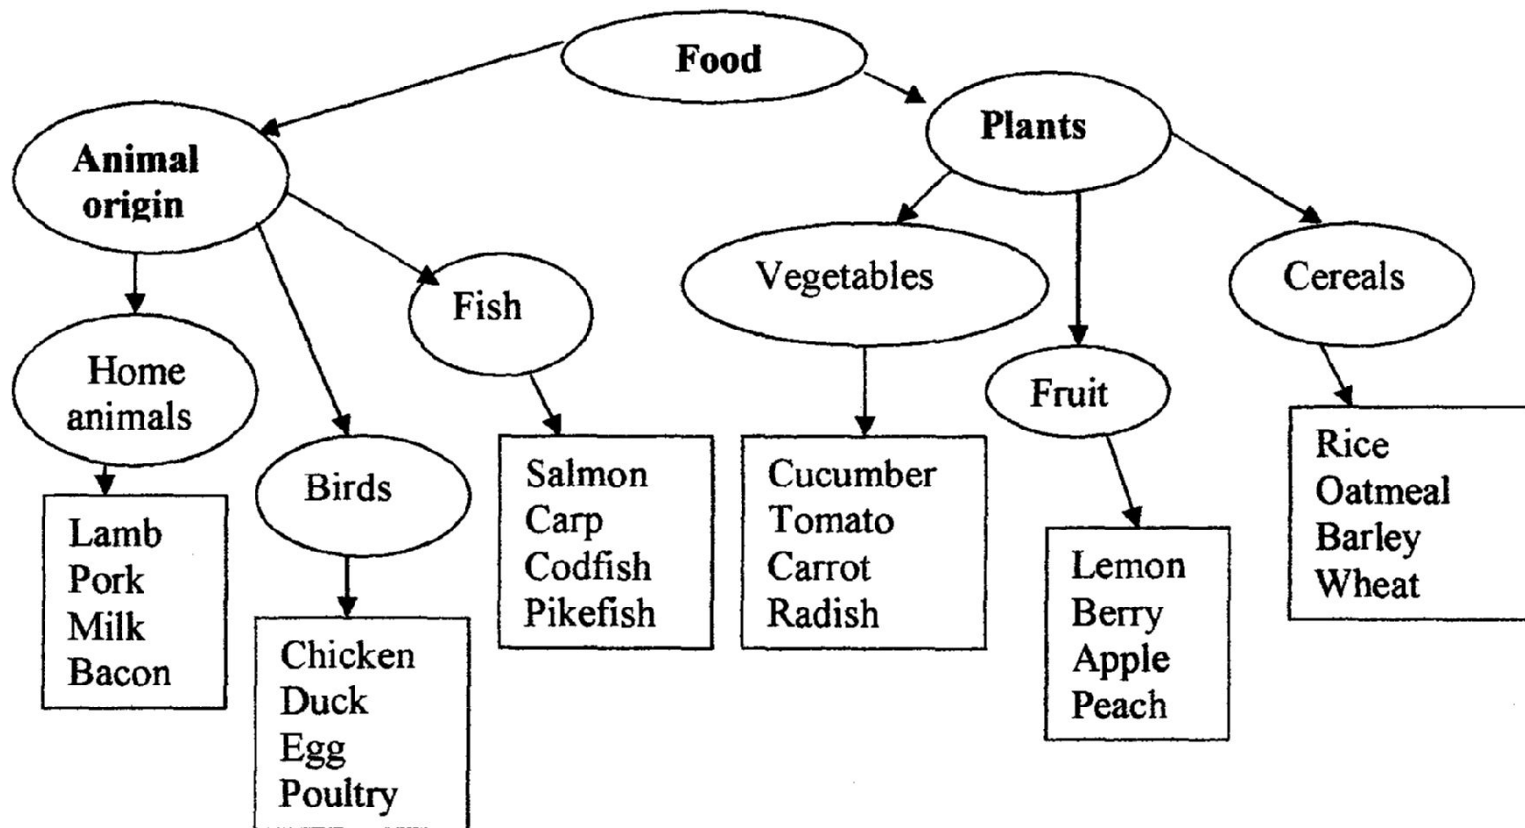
Food

Animal origin

Plants

Home animals

Lamb
Pork
Milk
Bacon

Birds

Chicken
Duck
Egg
Poultry

Fish

Salmon
Carp
Codfish
Pikefish

Vegetables

Cucumber
Tomato
Carrot
Radish

Fruit

Lemon
Berry
Apple
Peach

Cereals

Rice
Oatmeal
Barley
Wheat